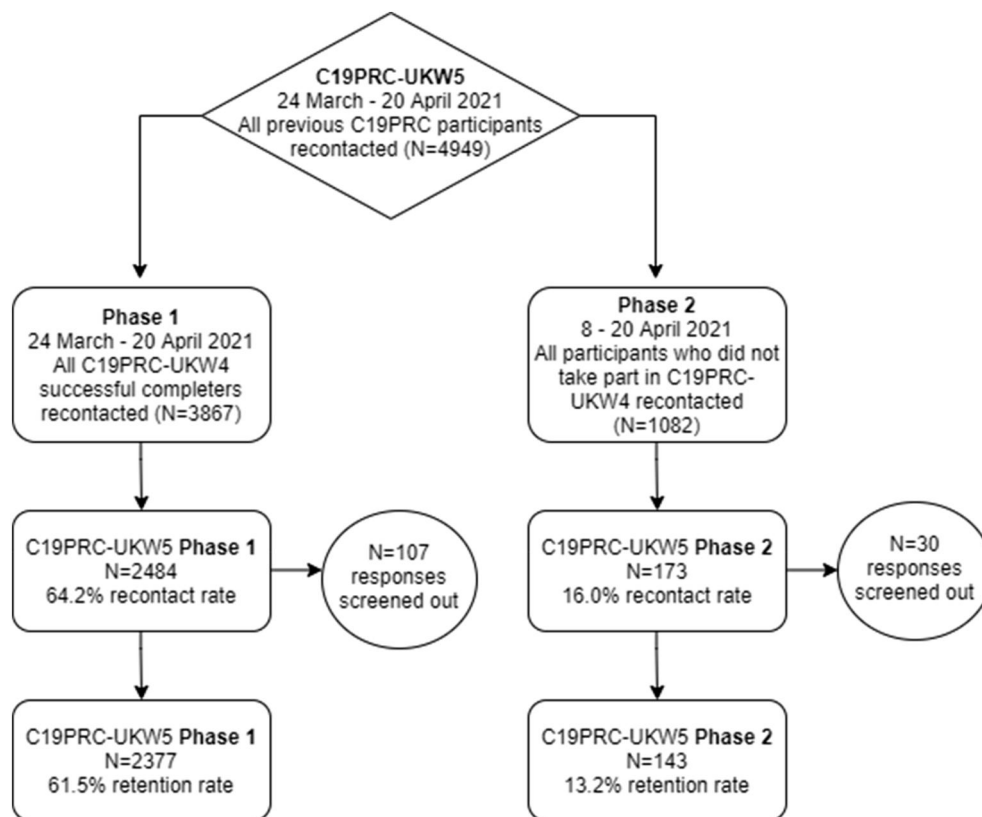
C19PRC-UKW5
24 March - 20 April 2021
All previous C19PRC participants recontacted (N=4949)

Phase 1
24 March - 20 April 2021
All C19PRC-UKW4 successful completers recontacted (N=3867)

C19PRC-UKW5 Phase 1
N=2484
64.2% recontact rate

N=107 responses screened out

C19PRC-UKW5 Phase 1
N=2377
61.5% retention rate

Phase 2
8 - 20 April 2021
All participants who did not take part in C19PRC-UKW4 recontacted (N=1082)

C19PRC-UKW5 Phase 2
N=173
16.0% recontact rate

N=30 responses screened out

C19PRC-UKW5 Phase 2
N=143
13.2% retention rate